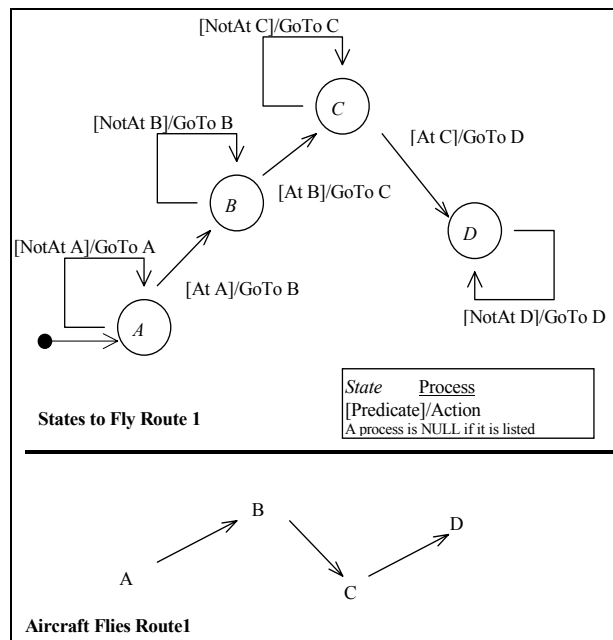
[NotAt C]/GoTo C

C

[NotAt B]/GoTo B

[At C]/GoTo D

B

[At B]/GoTo C

[NotAt A]/GoTo A

D

[At A]/GoTo B

A

[NotAt D]/GoTo D

State Process
[Predicate]/Action
A process is NULL if it is listed

States to Fly Route 1

B

D

A

C

Aircraft Flies Route1